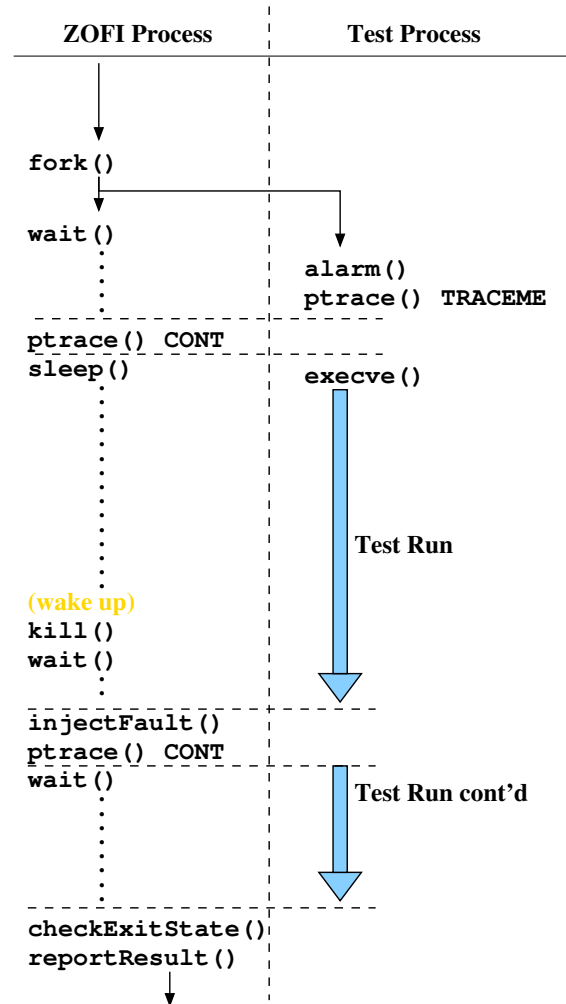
ZOFI Process

Test Process

fork()

wait()

alarm()
ptrace() TRACEME

ptrace() CONT

sleep()

execve()

Test Run

(wake up)
kill()
wait()

injectFault()
ptrace() CONT

wait()

Test Run cont'd

checkExitState()
reportResult()